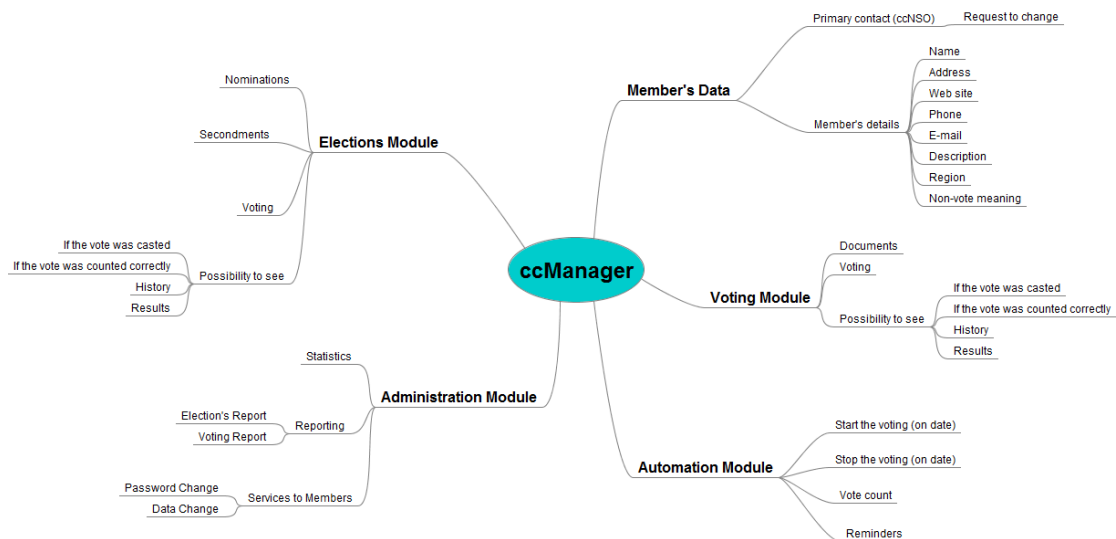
ccManager

Member's Data
Primary contact (ccNSO)
Request to change
Member's details
Name
Address
Web site
Phone
E-mail
Description
Region
Non-vote meaning

Voting Module
Documents
Voting
Possibility to see
If the vote was casted
If the vote was counted correctly
History
Results

Automation Module
Start the voting (on date)
Stop the voting (on date)
Vote count
Reminders

Administration Module
Statistics
Reporting
Election's Report
Voting Report
Services to Members
Password Change
Data Change

Elections Module
Nominations
Secondments
Voting
Possibility to see
If the vote was casted
If the vote was counted correctly
History
Results